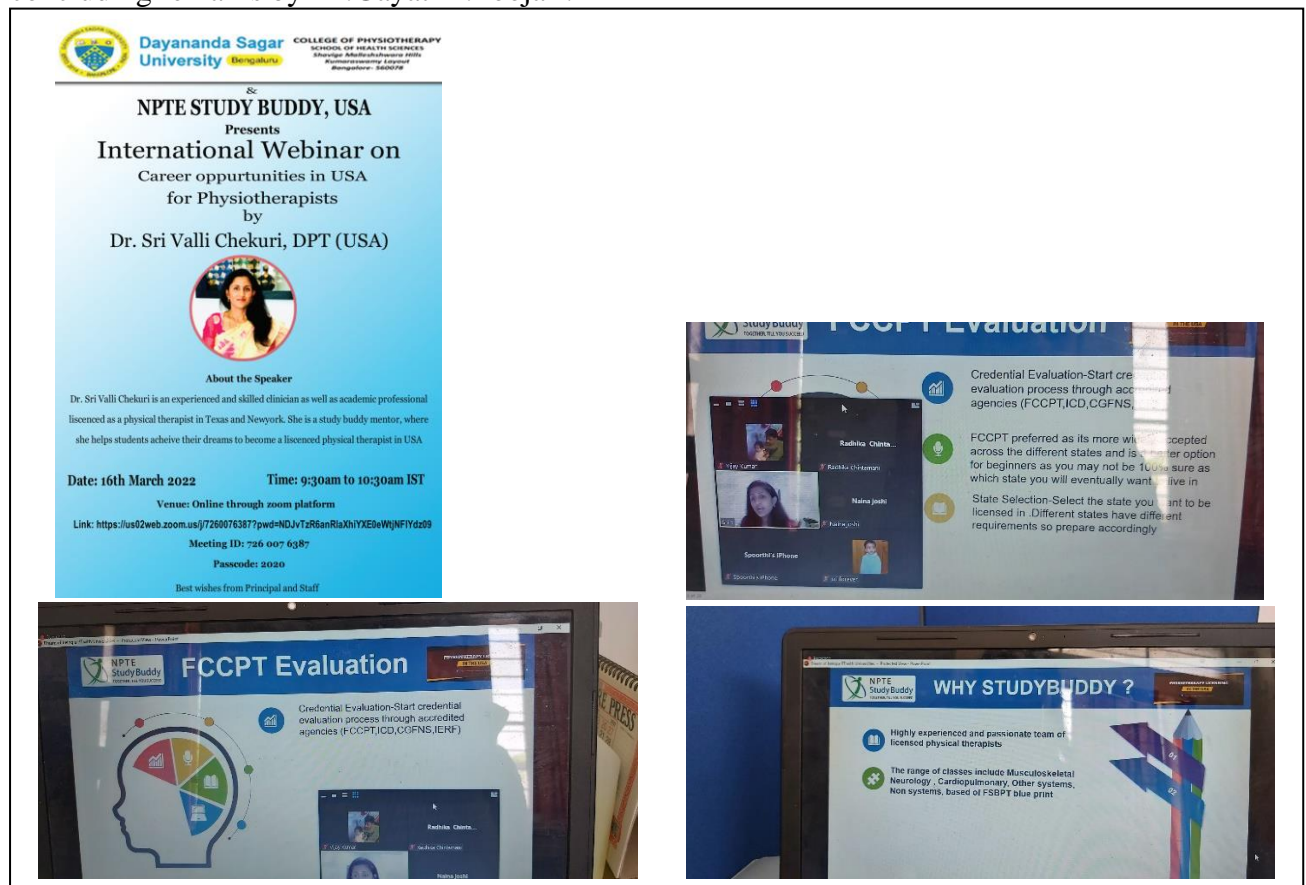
Dayananda Sagar University Bengaluru

COLLEGE OF PHYSIOTHERAPY
SCHOOL OF HEALTH SCIENCES
Shavige Malleshwara Hills
Kumaraswamy Layout
Bangalore- 560078

&

NPTE STUDY BUDDY, USA

Presents

International Webinar on

Career oppurtunities in USA for Physiotherapists

by

Dr. Sri Valli Chekuri, DPT (USA)

About the Speaker

Dr. Sri Valli Chekuri is an experienced and skilled clinician as well as academic professional lisccenced as a physical therapist in Texas and Newyork. She is a study buddy mentor, where she helps students acheive their dreams to become a liscenced physical therapist in USA

Date: 16th March 2022

Time: 9:30am to 10:30am IST

Venue: Online through zoom platform

Link: https://us02web.zoom.us/j/7260076387?pwd=NDJvTzR6anRlaXhiYXE0eWtjNFlYdz09

Meeting ID: 726 007 6387

Passcode: 2020

Best wishes from Principal and Staff

Study Buddy

FCCPT Evaluation

Credential Evaluation-Start cre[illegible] evaluation process through acc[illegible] agencies (FCCPT,ICD,CGFNS,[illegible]

FCCPT preferred as its more wi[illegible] accepted across the different states and is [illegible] option for beginners as you may not be 100% sure as which state you will eventually want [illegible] live in

State Selection-Select the state you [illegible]nt to be licensed in .Different states have different requirements so prepare accordingly

Radhika Chinta...

Naina Joshi

Spoorthi's iPhone

NPTE Study Buddy

FCCPT Evaluation

Credential Evaluation-Start credential evaluation process through accredited agencies (FCCPT,ICD,CGFNS,IERF)

Radhika Chinta...

Naina Joshi

NPTE Study Buddy

WHY STUDYBUDDY ?

Highly experienced and passionate team of licensed physical therapists

The range of classes include Musculoskeletal Neurology , Cardiopulmonary, Other systems, Non systems, based of FSBPT blue print